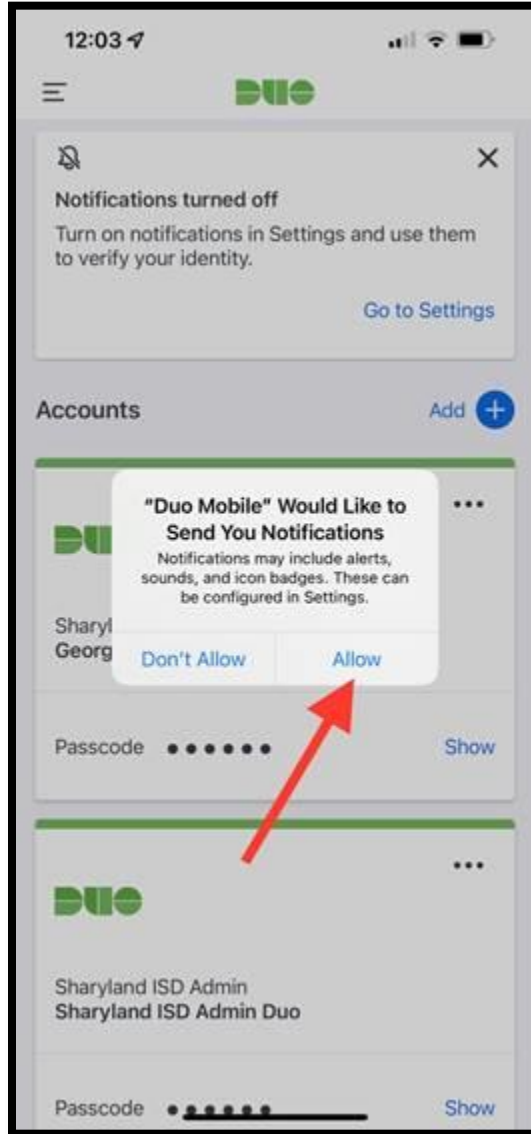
12:03

DUO

Notifications turned off

Turn on notifications in Settings and use them to verify your identity.

Go to Settings

Accounts

Add

DU

Sharyl

Georg

"Duo Mobile" Would Like to Send You Notifications

Notifications may include alerts, sounds, and icon badges. These can be configured in Settings.

Don't Allow

Allow

Passcode ●●●●●●

Show

DUO

Sharyland ISD Admin

Sharyland ISD Admin Duo

Passcode ●●●●●●

Show